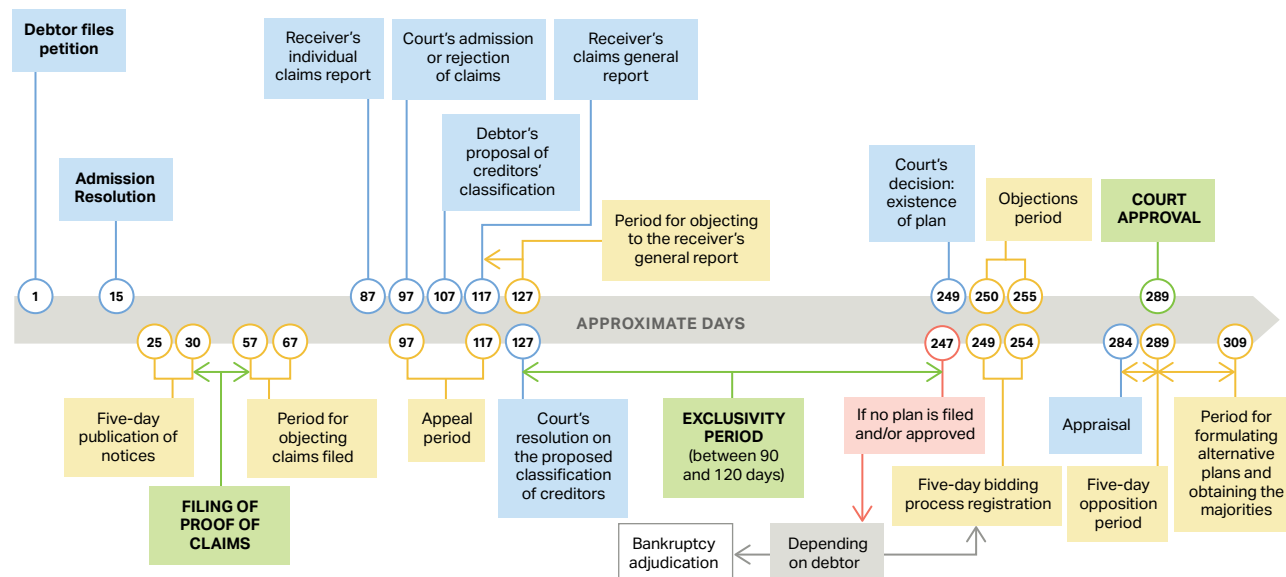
Debtor files petition

Admission Resolution

Receiver's individual claims report

Court's admission or rejection of claims

Receiver's claims general report

Debtor's proposal of creditors' classification

Period for objecting to the receiver's general report

Court's decision: existence of plan

Objections period

COURT APPROVAL

1 15 87 97 107 117 127 249 250 255 289

APPROXIMATE DAYS

25 30 57 67 97 117 127 247 249 254 284 289 309

Five-day publication of notices

Period for objecting claims filed

FILING OF PROOF OF CLAIMS

Appeal period

Court's resolution on the proposed classification of creditors

EXCLUSIVITY PERIOD (between 90 and 120 days)

If no plan is filed and/or approved

Five-day bidding process registration

Appraisal

Five-day opposition period

Period for formulating alternative plans and obtaining the majorities

Bankruptcy adjudication

Depending on debtor